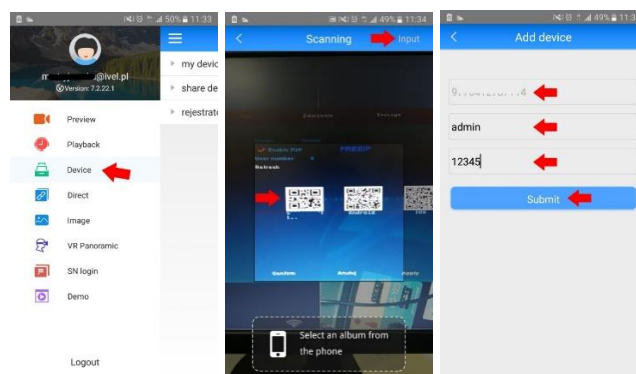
50% 11:33

m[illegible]@ivel.pl

Version: 7.2.22.1

my devic

share de

rejestrato

Preview

Playback

Device

Direct

Image

VR Panoramic

SN login

Demo

Logout

49% 11:34

Scanning

Input

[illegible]

Select an album from the phone

49% 11:3

Add device

9.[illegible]4

admin

12345

Submit